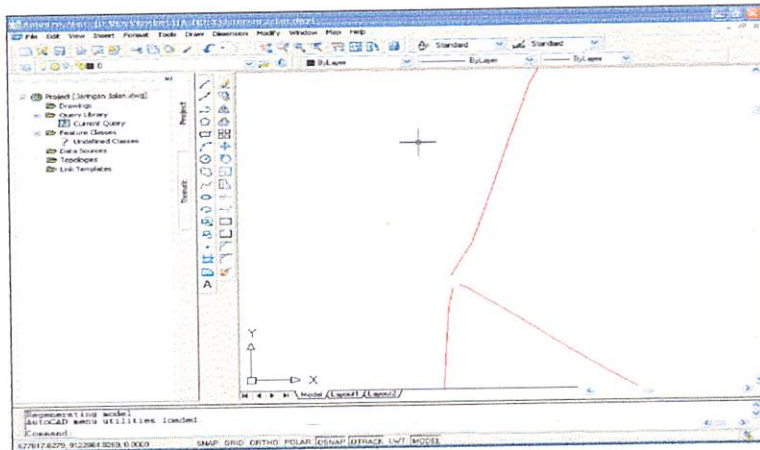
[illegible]

File Edit View Insert Format Tools Draw Dimension Modify Window Map Help

Standard Standard

ByLayer ByLayer ByLayer

Project (Jaringan Jalan.dwg)
Drawings
Query Library
Current Query
Feature Classes
Undefined Classes
Data Sources
Topologies
Link Templates

Project

Transit

A

Y

X

Model Layout1 Layout2

Regenerating model.
AutoCAD menu utilities loaded.
Command:

677817.6279, 9122864.8269, 0.0000 SNAP GRID ORTHO POLAR OSNAP OTRACK LWT MODEL